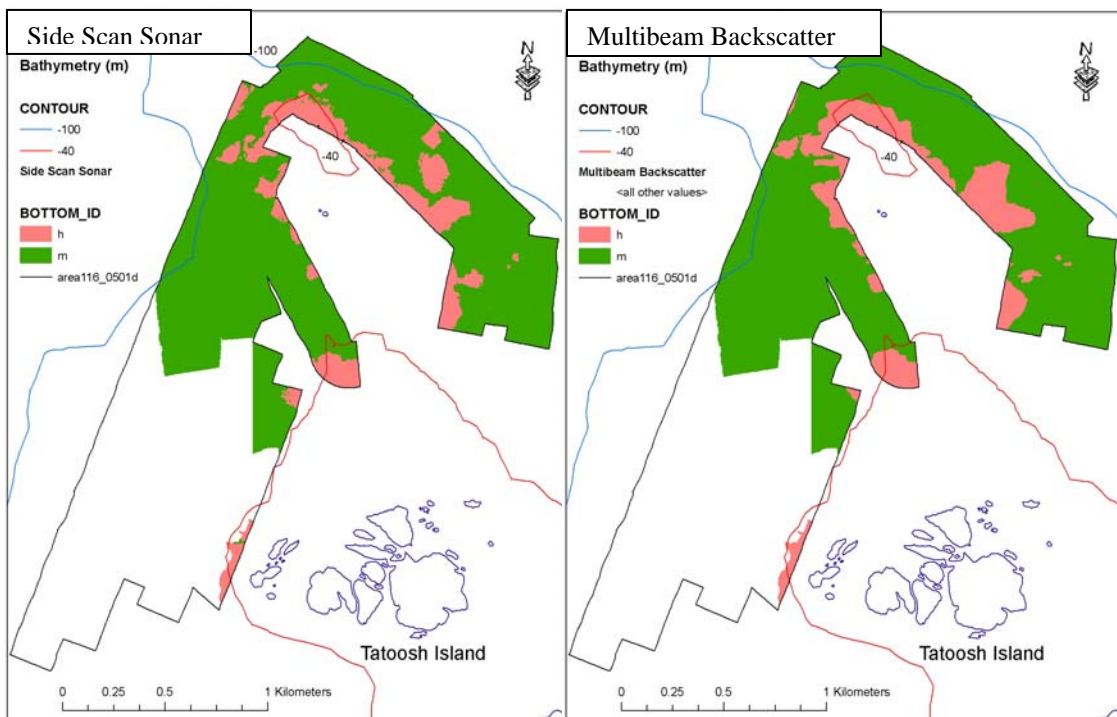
Side Scan Sonar

-100

N

Bathymetry (m)

CONTOUR

-100

-40

Side Scan Sonar

BOTTOM_ID

h

m

area116_0501d

-40

Tatoosh Island

0 0.25 0.5 1 Kilometers

Multibeam Backscatter

N

Bathymetry (m)

CONTOUR

-100

-40

Multibeam Backscatter

<all other values>

BOTTOM_ID

h

m

area116_0501d

-40

Tatoosh Island

0 0.25 0.5 1 Kilometers